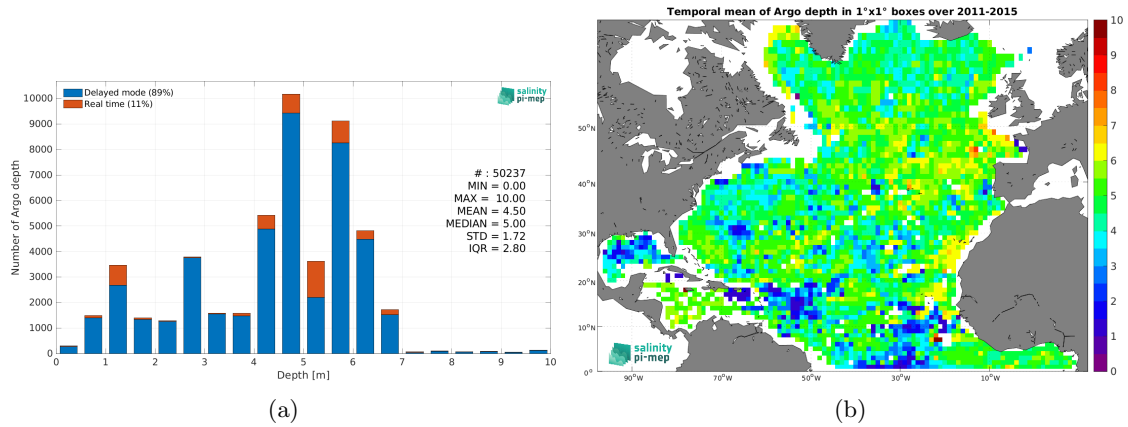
Delayed mode (89%)
Real time (11%)

salinity pi-mep

Number of Argo depth

10000
9000
8000
7000
6000
5000
4000
3000
2000
1000
0

# : 50237
MIN = 0.00
MAX = 10.00
MEAN = 4.50
MEDIAN = 5.00
STD = 1.72
IQR = 2.80

0 1 2 3 4 5 6 7 8 9 10
Depth [m]

(a)

Temporal mean of Argo depth in 1°x1° boxes over 2011-2015

50°N
40°N
30°N
20°N
10°N
0°

90°W 70°W 50°W 30°W 10°W

salinity pi-mep

10
9
8
7
6
5
4
3
2
1
0

(b)